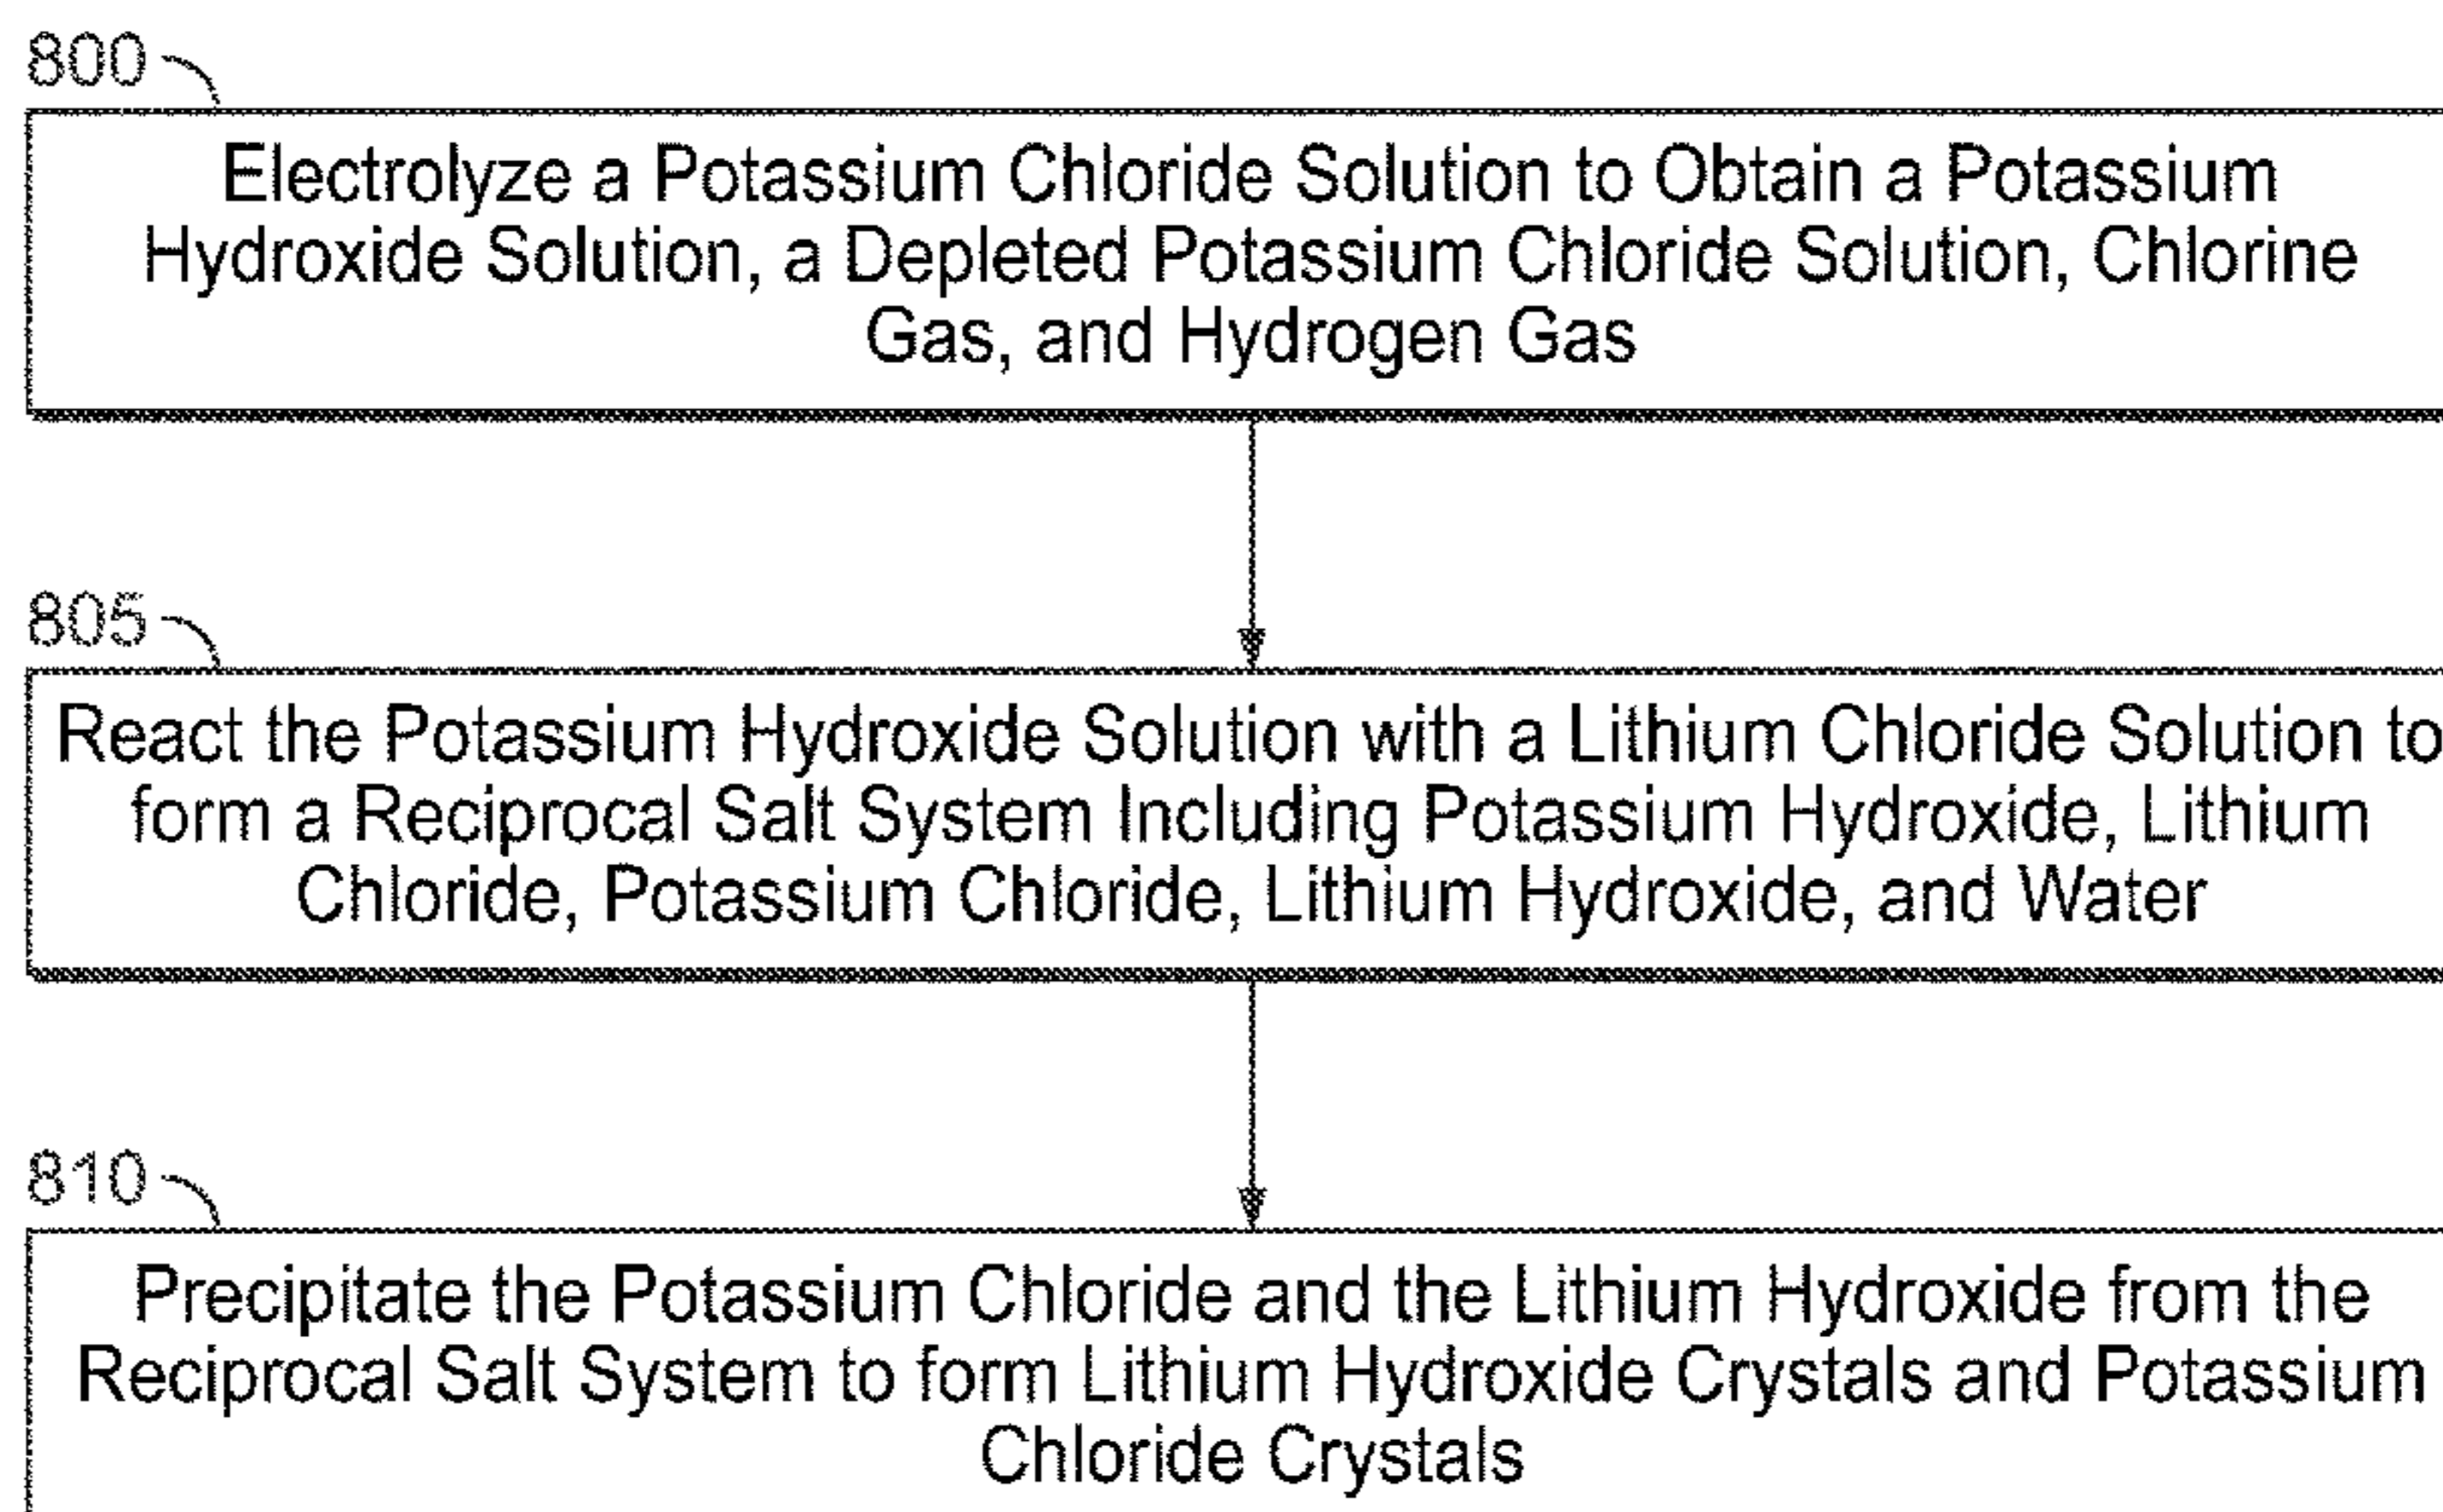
800

Electrolyze a Potassium Chloride Solution to Obtain a Potassium Hydroxide Solution, a Depleted Potassium Chloride Solution, Chlorine Gas, and Hydrogen Gas

805

React the Potassium Hydroxide Solution with a Lithium Chloride Solution to form a Reciprocal Salt System Including Potassium Hydroxide, Lithium Chloride, Potassium Chloride, Lithium Hydroxide, and Water

810

Precipitate the Potassium Chloride and the Lithium Hydroxide from the Reciprocal Salt System to form Lithium Hydroxide Crystals and Potassium Chloride Crystals